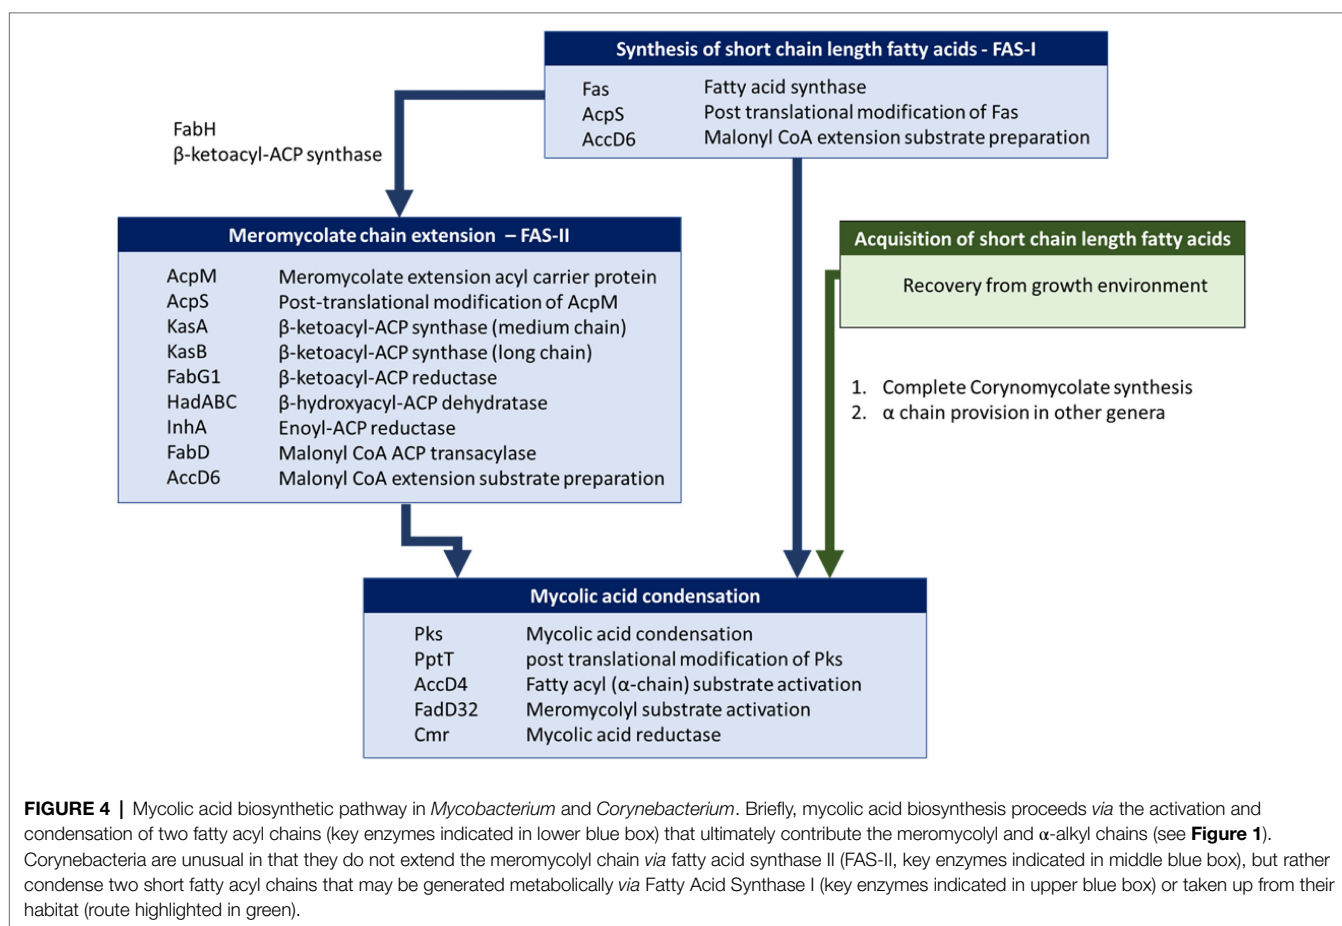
Synthesis of short chain length fatty acids - FAS-I

| | |
|---|---|
| Fas | Fatty acid synthase |
| AcpS | Post translational modification of Fas |
| AccD6 | Malonyl CoA extension substrate preparation |

FabH
β-ketoacyl-ACP synthase

Meromycolate chain extension – FAS-II

| | |
|---|---|
| AcpM | Meromycolate extension acyl carrier protein |
| AcpS | Post-translational modification of AcpM |
| KasA | β-ketoacyl-ACP synthase (medium chain) |
| KasB | β-ketoacyl-ACP synthase (long chain) |
| FabG1 | β-ketoacyl-ACP reductase |
| HadABC | β-hydroxyacyl-ACP dehydratase |
| InhA | Enoyl-ACP reductase |
| FabD | Malonyl CoA ACP transacylase |
| AccD6 | Malonyl CoA extension substrate preparation |

Acquisition of short chain length fatty acids

Recovery from growth environment

1. Complete Corynomycolate synthesis
2. α chain provision in other genera

Mycolic acid condensation

| | |
|---|---|
| Pks | Mycolic acid condensation |
| PptT | post translational modification of Pks |
| AccD4 | Fatty acyl (α-chain) substrate activation |
| FadD32 | Meromycolyl substrate activation |
| Cmr | Mycolic acid reductase |

FIGURE 4 | Mycolic acid biosynthetic pathway in Mycobacterium and Corynebacterium. Briefly, mycolic acid biosynthesis proceeds via the activation and condensation of two fatty acyl chains (key enzymes indicated in lower blue box) that ultimately contribute the meromycolyl and α-alkyl chains (see Figure 1). Corynebacteria are unusual in that they do not extend the meromycolyl chain via fatty acid synthase II (FAS-II, key enzymes indicated in middle blue box), but rather condense two short fatty acyl chains that may be generated metabolically via Fatty Acid Synthase I (key enzymes indicated in upper blue box) or taken up from their habitat (route highlighted in green).